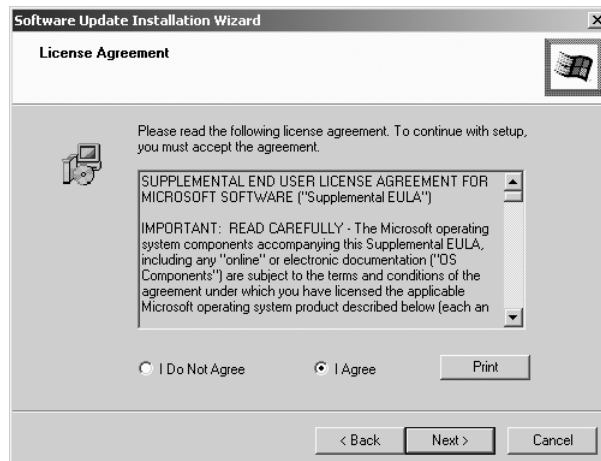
Software Update Installation Wizard

License Agreement

Please read the following license agreement. To continue with setup, you must accept the agreement.

SUPPLEMENTAL END USER LICENSE AGREEMENT FOR MICROSOFT SOFTWARE ("Supplemental EULA")

IMPORTANT: READ CAREFULLY - The Microsoft operating system components accompanying this Supplemental EULA, including any "online" or electronic documentation ("OS Components") are subject to the terms and conditions of the agreement under which you have licensed the applicable Microsoft operating system product described below (each an

I Do Not Agree

I Agree

Print

< Back

Next >

Cancel